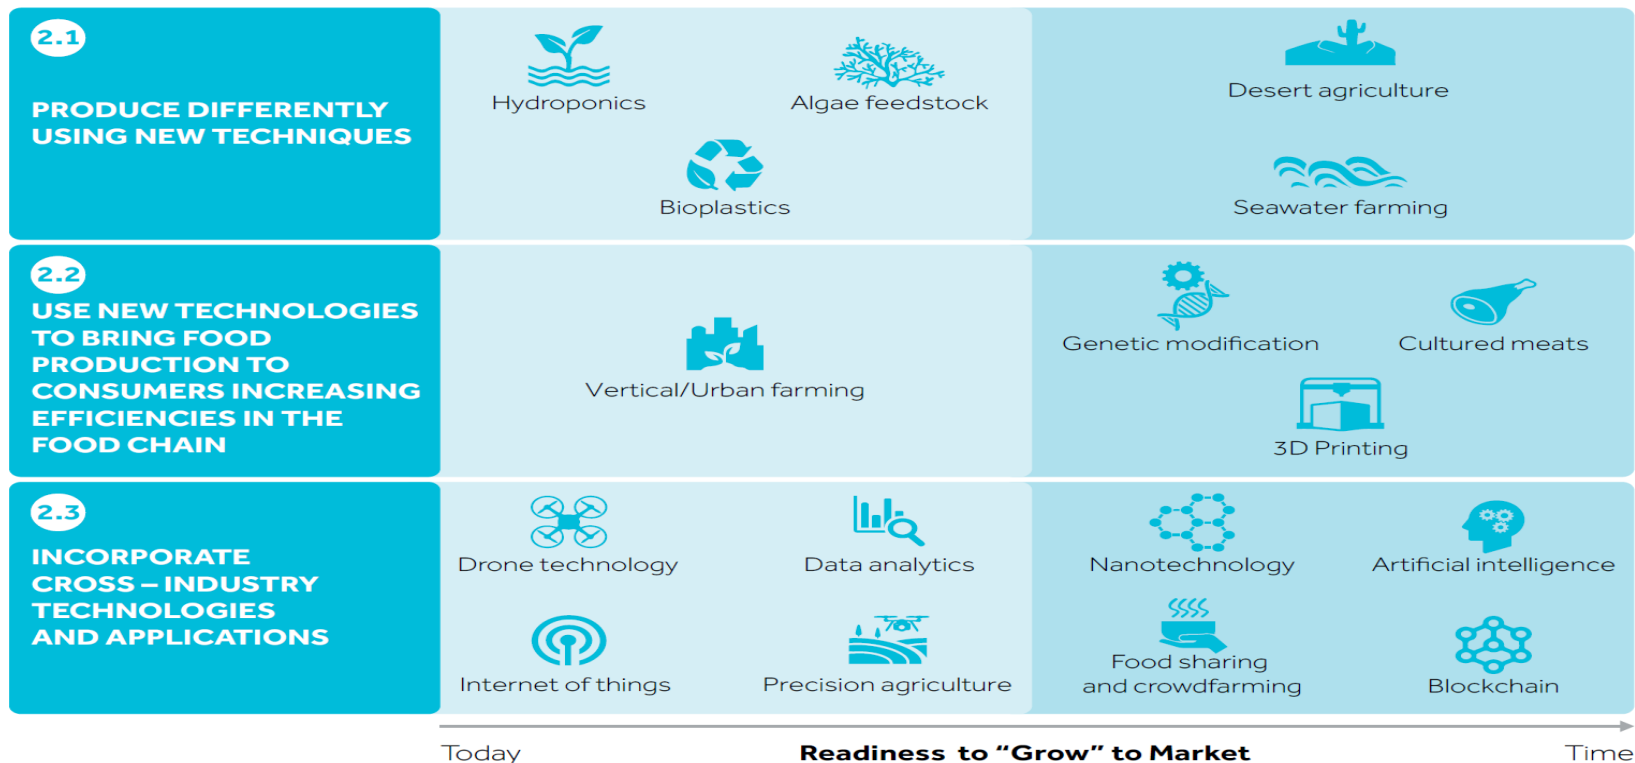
2.1

PRODUCE DIFFERENTLY USING NEW TECHNIQUES

Hydroponics

Algae feedstock

Bioplastics

Desert agriculture

Seawater farming

2.2

USE NEW TECHNOLOGIES TO BRING FOOD PRODUCTION TO CONSUMERS INCREASING EFFICIENCIES IN THE FOOD CHAIN

Vertical/Urban farming

Genetic modification

Cultured meats

3D Printing

2.3

INCORPORATE CROSS – INDUSTRY TECHNOLOGIES AND APPLICATIONS

Drone technology

Data analytics

Internet of things

Precision agriculture

Nanotechnology

Artificial intelligence

Food sharing and crowdfarming

Blockchain

Today

Readiness to "Grow" to Market

Time